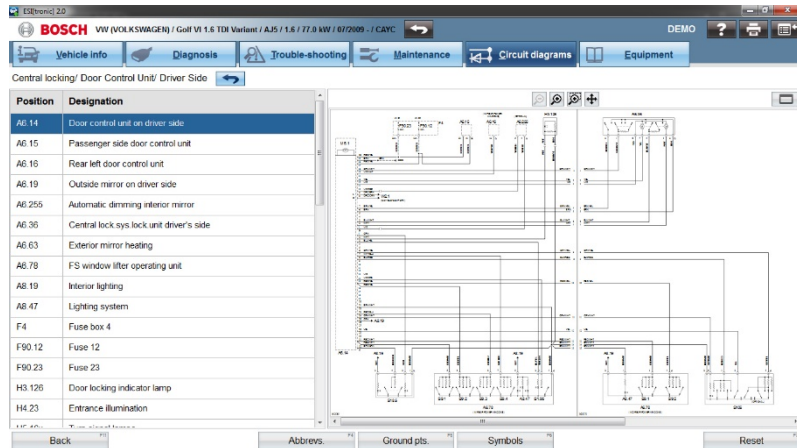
ESI[tronic] 2.0

BOSCH VW (VOLKSWAGEN) / Golf VI 1.6 TDI Variant / AJ5 / 1.6 / 77.0 kW / 07/2009 - / CAYC

DEMO

Vehicle info | Diagnosis | Trouble-shooting | Maintenance | Circuit diagrams | Equipment

Central locking/ Door Control Unit/ Driver Side

| Position | Designation |
|---|---|
| A6.14 | Door control unit on driver side |
| A6.15 | Passenger side door control unit |
| A6.16 | Rear left door control unit |
| A6.19 | Outside mirror on driver side |
| A6.255 | Automatic dimming interior mirror |
| A6.36 | Central lock sys.lock unit driver's side |
| A6.63 | Exterior mirror heating |
| A6.78 | FS window lifter operating unit |
| A8.19 | Interior lighting |
| A8.47 | Lighting system |
| F4 | Fuse box 4 |
| F90.12 | Fuse 12 |
| F90.23 | Fuse 23 |
| H3.126 | Door locking indicator lamp |
| H4.23 | Entrance illumination |
| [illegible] | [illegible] |

Back F1 | Abbrevs. F4 | Ground pts. F5 | Symbols F6 | Reset F8